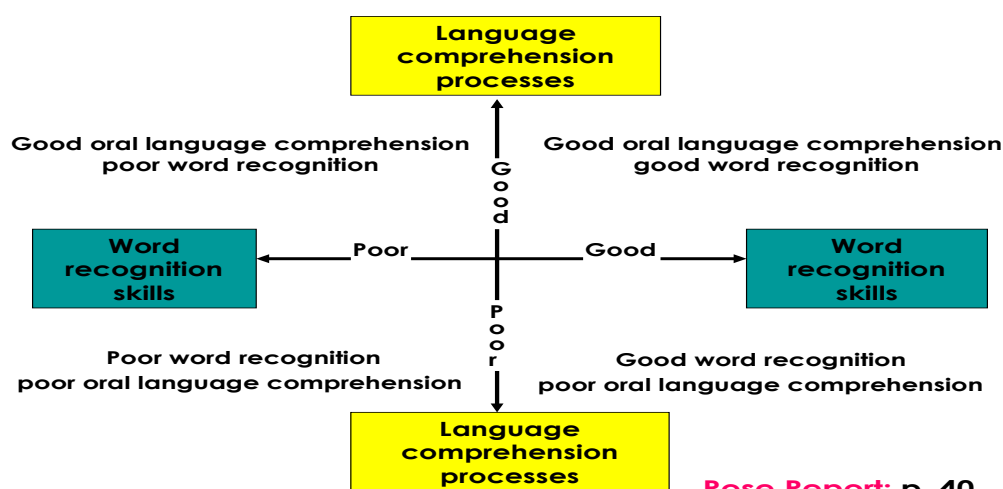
Language comprehension processes

Good oral language comprehension poor word recognition

Good

Good oral language comprehension good word recognition

Word recognition skills

Poor

Good

Word recognition skills

Poor

Poor word recognition poor oral language comprehension

Good word recognition poor oral language comprehension

Language comprehension processes

Rose Report: p. 40